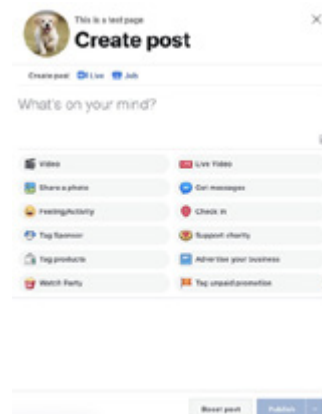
This is a test page
Create post
×

Create post Live Job

What's on your mind?

Video
Live Video
Share a photo
Get messages
Feeling/Activity
Check in
Tag Sponsor
Support charity
Tag products
Advertise your business
Watch Party
Tag unpaid promotion

Boost post
Publish